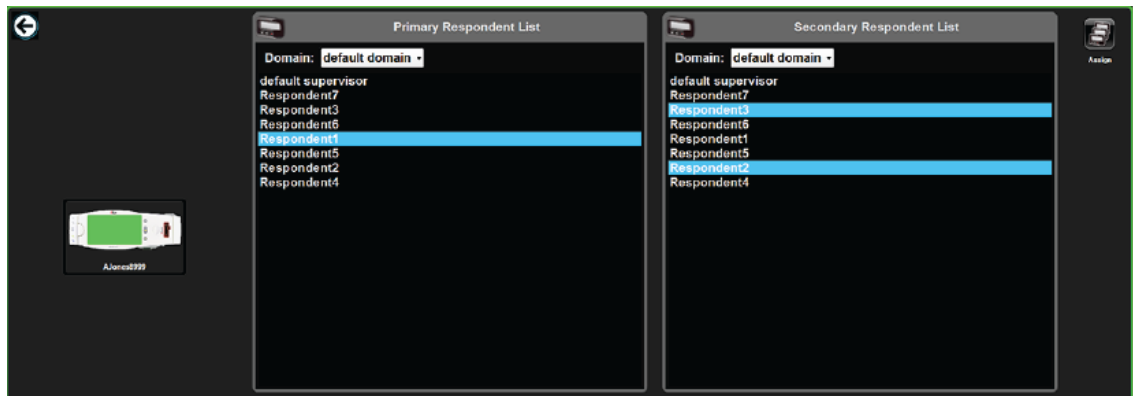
AJones0999

Primary Respondent List

Domain: default domain

default supervisor
Respondent7
Respondent3
Respondent6
Respondent1
Respondent5
Respondent2
Respondent4

Secondary Respondent List

Domain: default domain

default supervisor
Respondent7
Respondent3
Respondent6
Respondent1
Respondent5
Respondent2
Respondent4

Assign